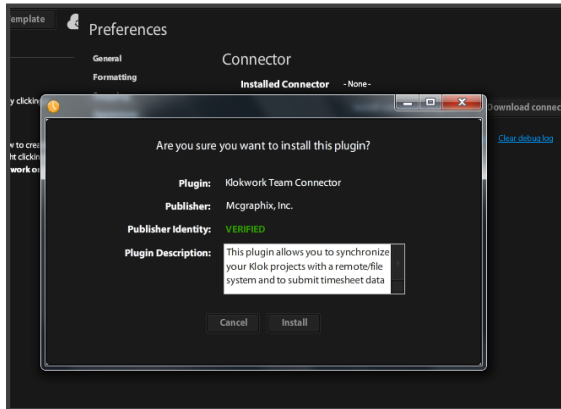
emplate

Preferences

General

Formatting

Connector

Installed Connector - None -

y clickin

Download conne

w to crea
ht clickin
work o

Clear debug log

Are you sure you want to install this plugin?

Plugin: Klokwork Team Connector

Publisher: Mcgraphix, Inc.

Publisher Identity: VERIFIED

Plugin Description: This plugin allows you to synchronize your Klok projects with a remote/file system and to submit timesheet data

Cancel

Install